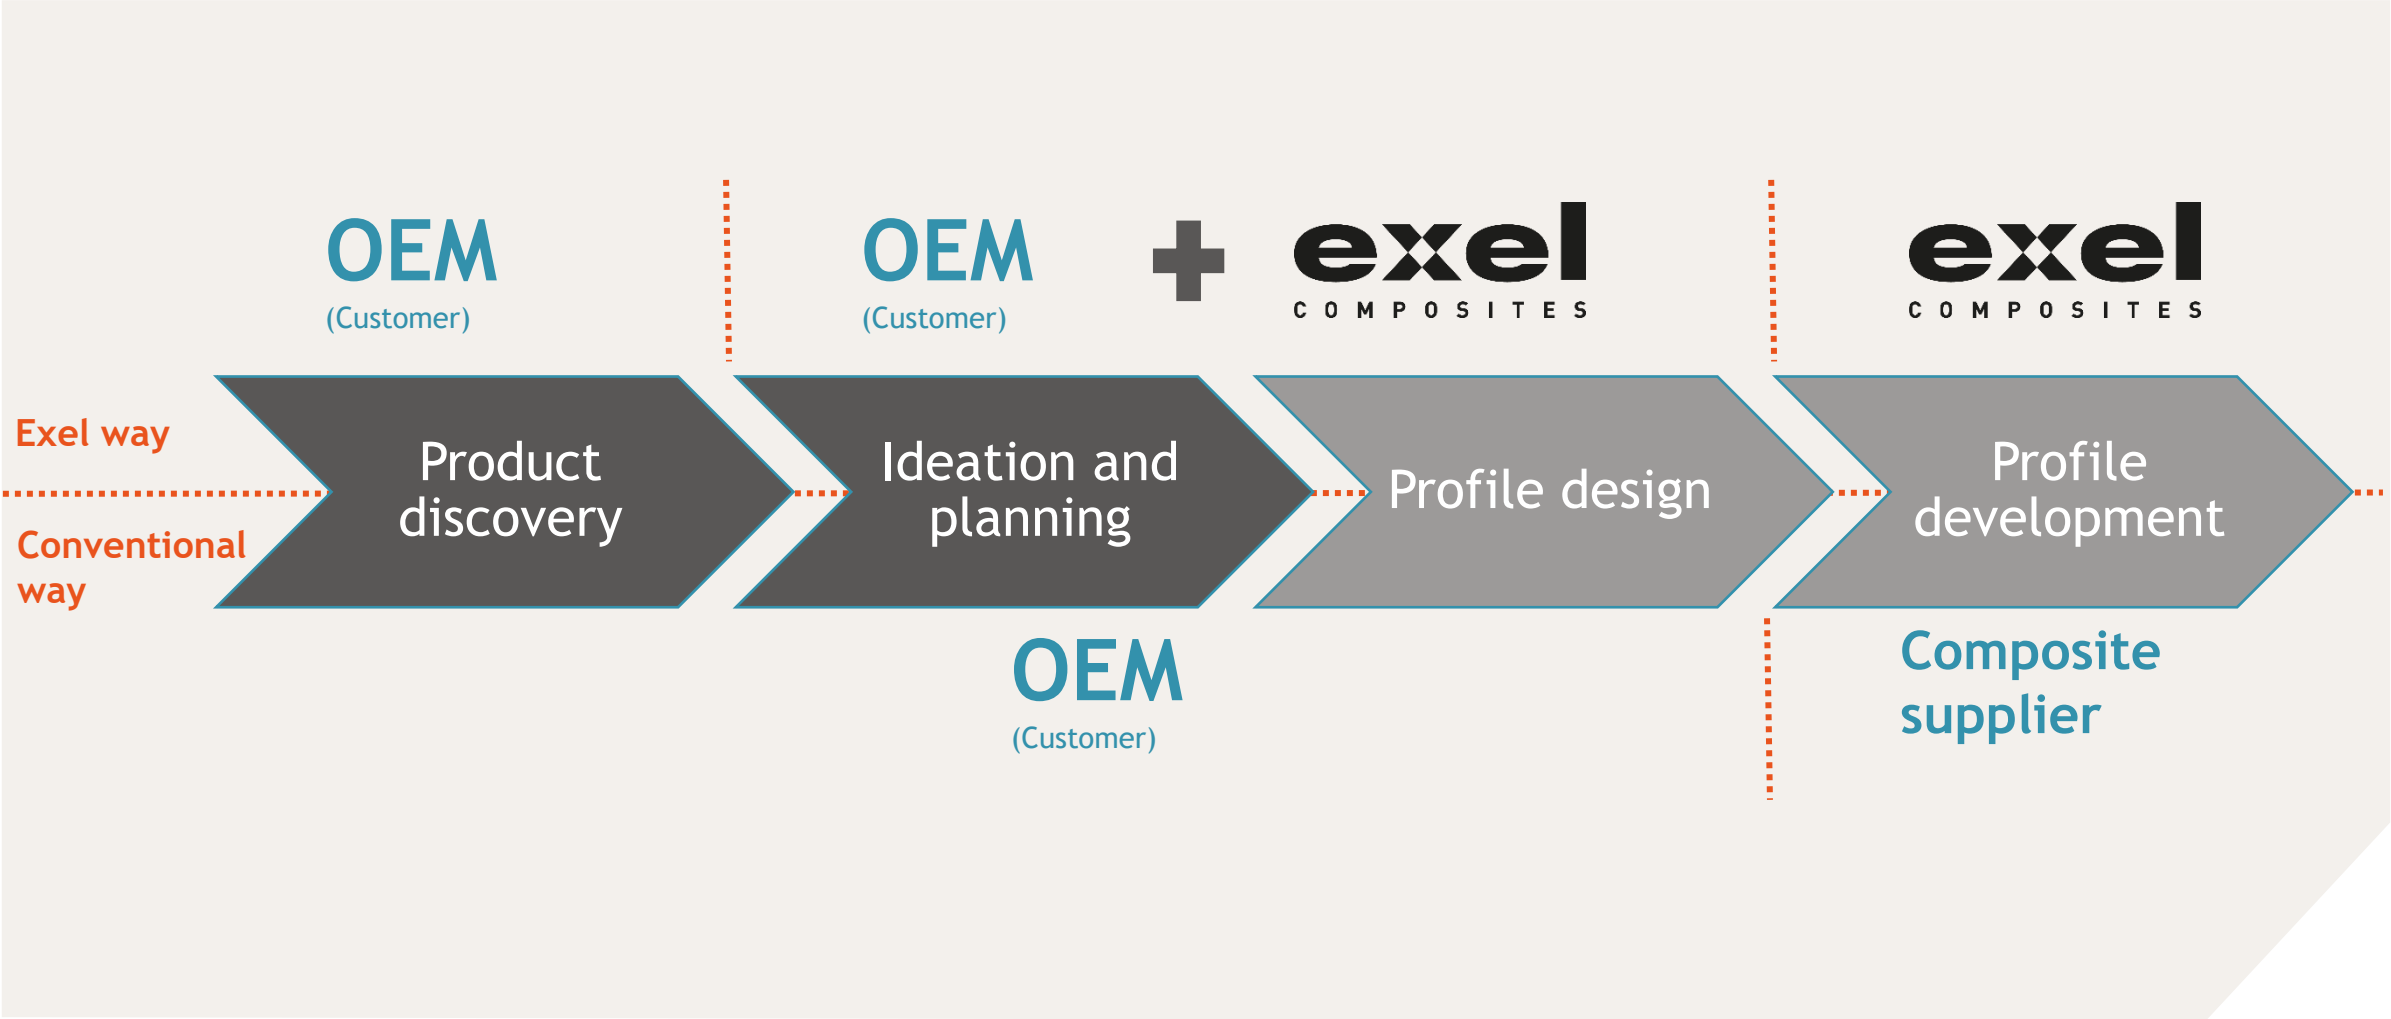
OEM
(Customer)

OEM
(Customer)

exel
COMPOSITES

exel
COMPOSITES

Exel way

Conventional way

Product discovery

Ideation and planning

Profile design

Profile development

OEM
(Customer)

Composite supplier